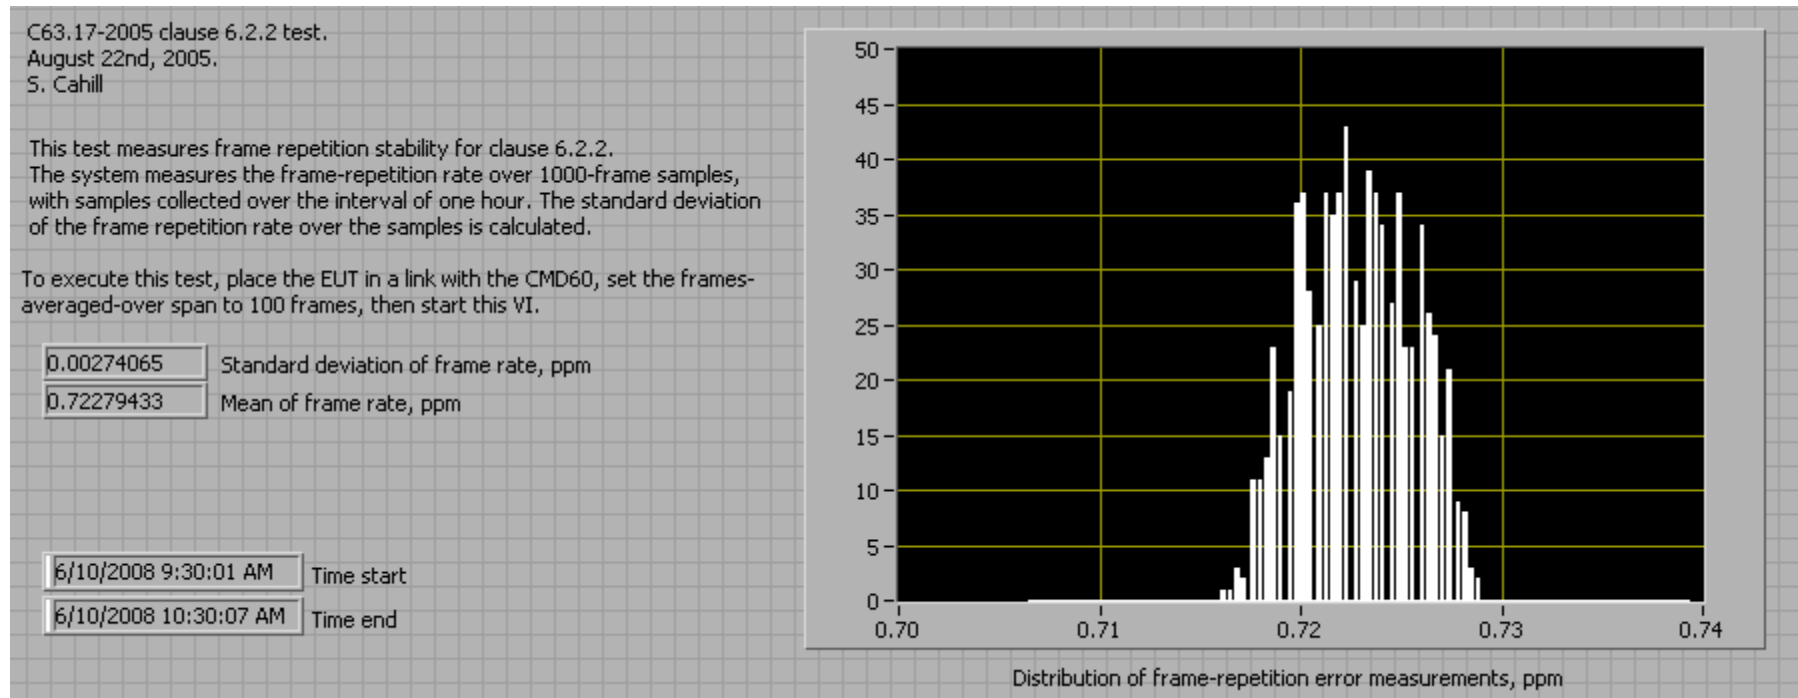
C63.17-2005 clause 6.2.2 test.
August 22nd, 2005.
S. Cahill

This test measures frame repetition stability for clause 6.2.2.
The system measures the frame-repetition rate over 1000-frame samples, with samples collected over the interval of one hour. The standard deviation of the frame repetition rate over the samples is calculated.

To execute this test, place the EUT in a link with the CMD60, set the frames-averaged-over span to 100 frames, then start this VI.

0.00274065 Standard deviation of frame rate, ppm
0.72279433 Mean of frame rate, ppm

6/10/2008 9:30:01 AM Time start
6/10/2008 10:30:07 AM Time end

50
45
40
35
30
25
20
15
10
5
0
0.70 0.71 0.72 0.73 0.74

Distribution of frame-repetition error measurements, ppm